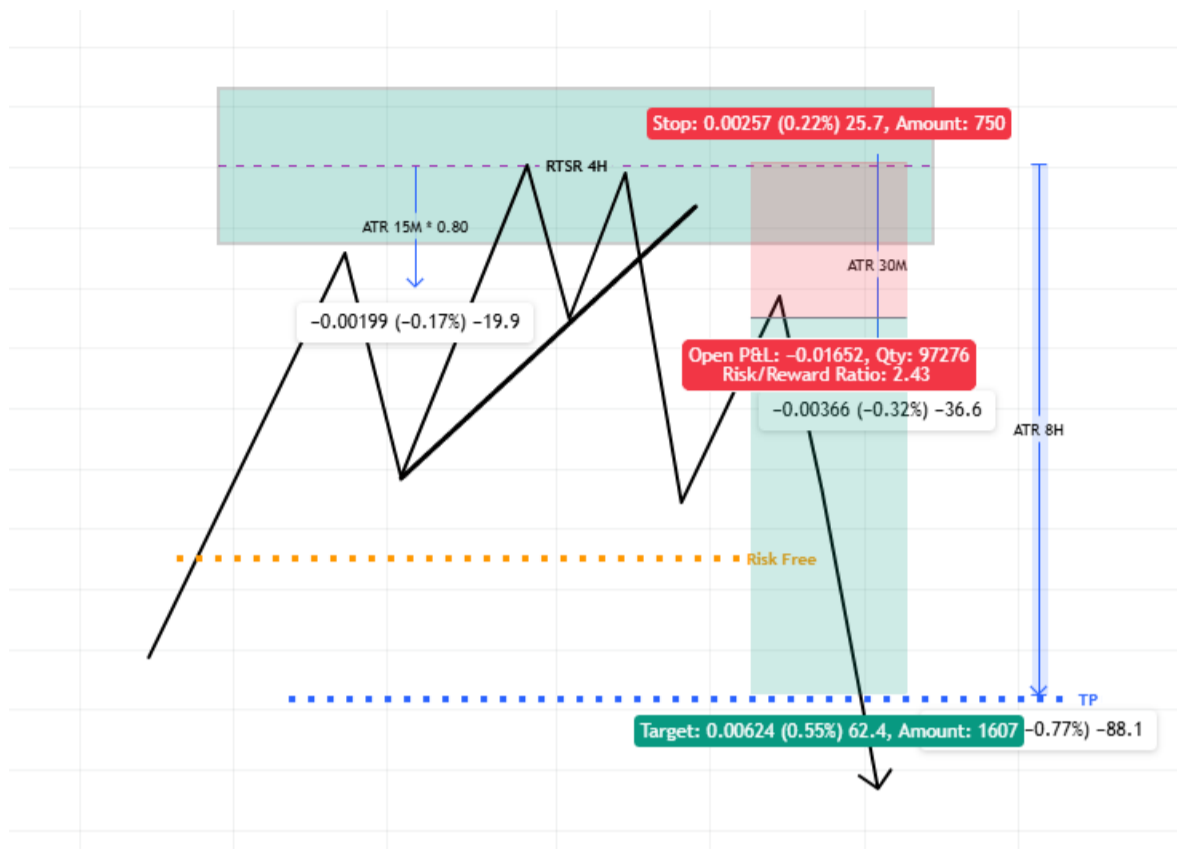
Stop: 0.00257 (0.22%) 25.7, Amount: 750

RTSR 4H

ATR 15M * 0.80

ATR 30M

−0.00199 (−0.17%) −19.9

Open P&L: −0.01652, Qty: 97276
Risk/Reward Ratio: 2.43

−0.00366 (−0.32%) −36.6

ATR 8H

Risk Free

TP

Target: 0.00624 (0.55%) 62.4, Amount: 1607

−0.77%) −88.1